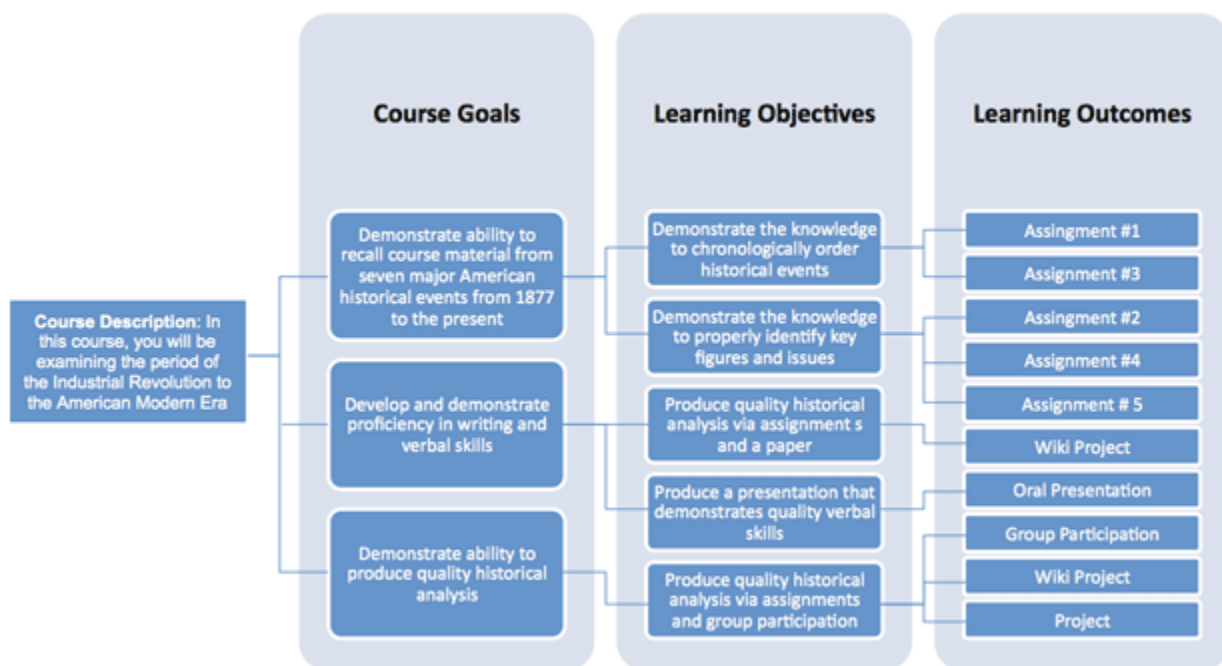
Course Description: In this course, you will be examining the period of the Industrial Revolution to the American Modern Era

Course Goals

Demonstrate ability to recall course material from seven major American historical events from 1877 to the present

Develop and demonstrate proficiency in writing and verbal skills

Demonstrate ability to produce quality historical analysis

Learning Objectives

Demonstrate the knowledge to chronologically order historical events

Demonstrate the knowledge to properly identify key figures and issues

Produce quality historical analysis via assignment s and a paper

Produce a presentation that demonstrates quality verbal skills

Produce quality historical analysis via assignments and group participation

Learning Outcomes

Assingment #1

Assignment #3

Assingment #2

Assignment #4

Assignment # 5

Wiki Project

Oral Presentation

Group Participation

Wiki Project

Project